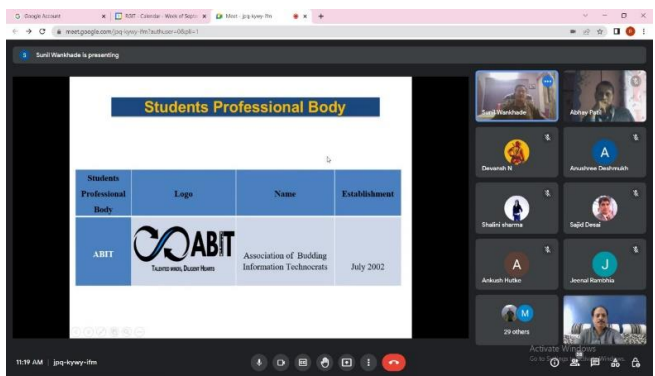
Google Account
RBIT - Calendar - Week of Septe
Meet - jpq-kywy-ifm
meet.google.com/jpq-kywy-ifm?authuser=0&pli=1

Sunil Wankhade is presenting

Students Professional Body

| Students Professional Body | Logo | Name | Establishment |
|---|---|---|---|
| ABIT | ABIT TALENTED MINDS, DILIGENT HEARTS | Association of Budding Information Technocrats | July 2002 |

Sunil Wankhade
Abhay Patil
Devansh N
Anushree Deshmukh
Shalini sharma
Sajid Desai
Ankush Hutke
Jeenal Rambhia
29 others

Activate Windows
Go to Settings to activate Windows.

11:19 AM | jpq-kywy-ifm